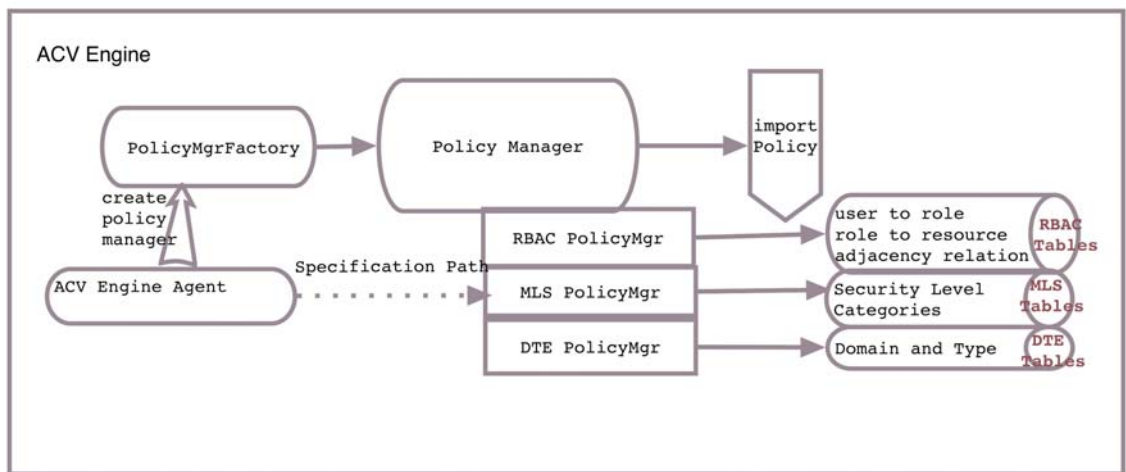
ACV Engine

PolicyMgrFactory

Policy Manager

import Policy

create policy manager

RBAC PolicyMgr

user to role
role to resource
adjacency relation

RBAC Tables

ACV Engine Agent

Specification Path

MLS PolicyMgr

Security Level
Categories

MLS Tables

DTE PolicyMgr

Domain and Type

DTE Tables